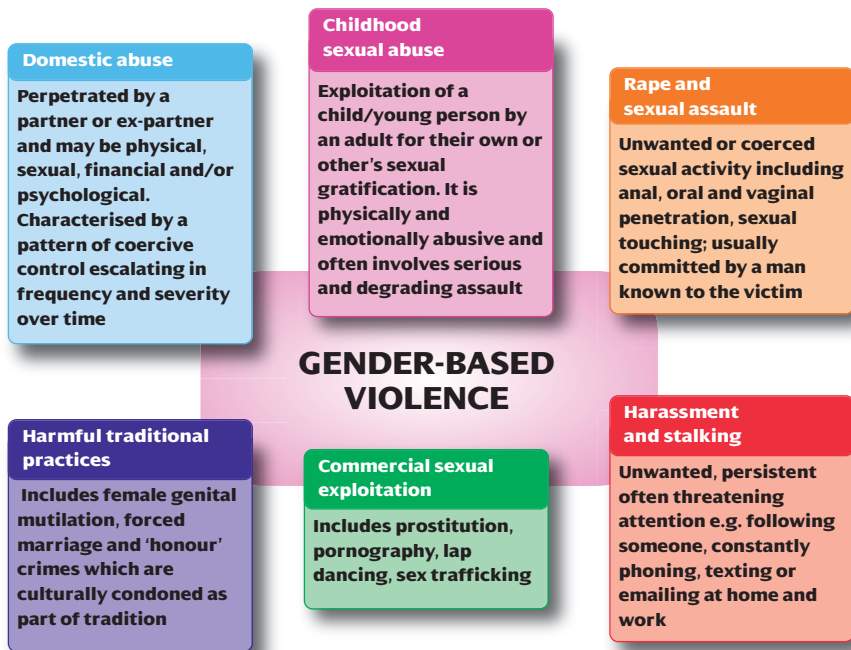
Domestic abuse

Perpetrated by a partner or ex-partner and may be physical, sexual, financial and/or psychological. Characterised by a pattern of coercive control escalating in frequency and severity over time

Childhood sexual abuse

Exploitation of a child/young person by an adult for their own or other's sexual gratification. It is physically and emotionally abusive and often involves serious and degrading assault

Rape and sexual assault

Unwanted or coerced sexual activity including anal, oral and vaginal penetration, sexual touching; usually committed by a man known to the victim

GENDER-BASED VIOLENCE

Harmful traditional practices

Includes female genital mutilation, forced marriage and 'honour' crimes which are culturally condoned as part of tradition

Commercial sexual exploitation

Includes prostitution, pornography, lap dancing, sex trafficking

Harassment and stalking

Unwanted, persistent often threatening attention e.g. following someone, constantly phoning, texting or emailing at home and work